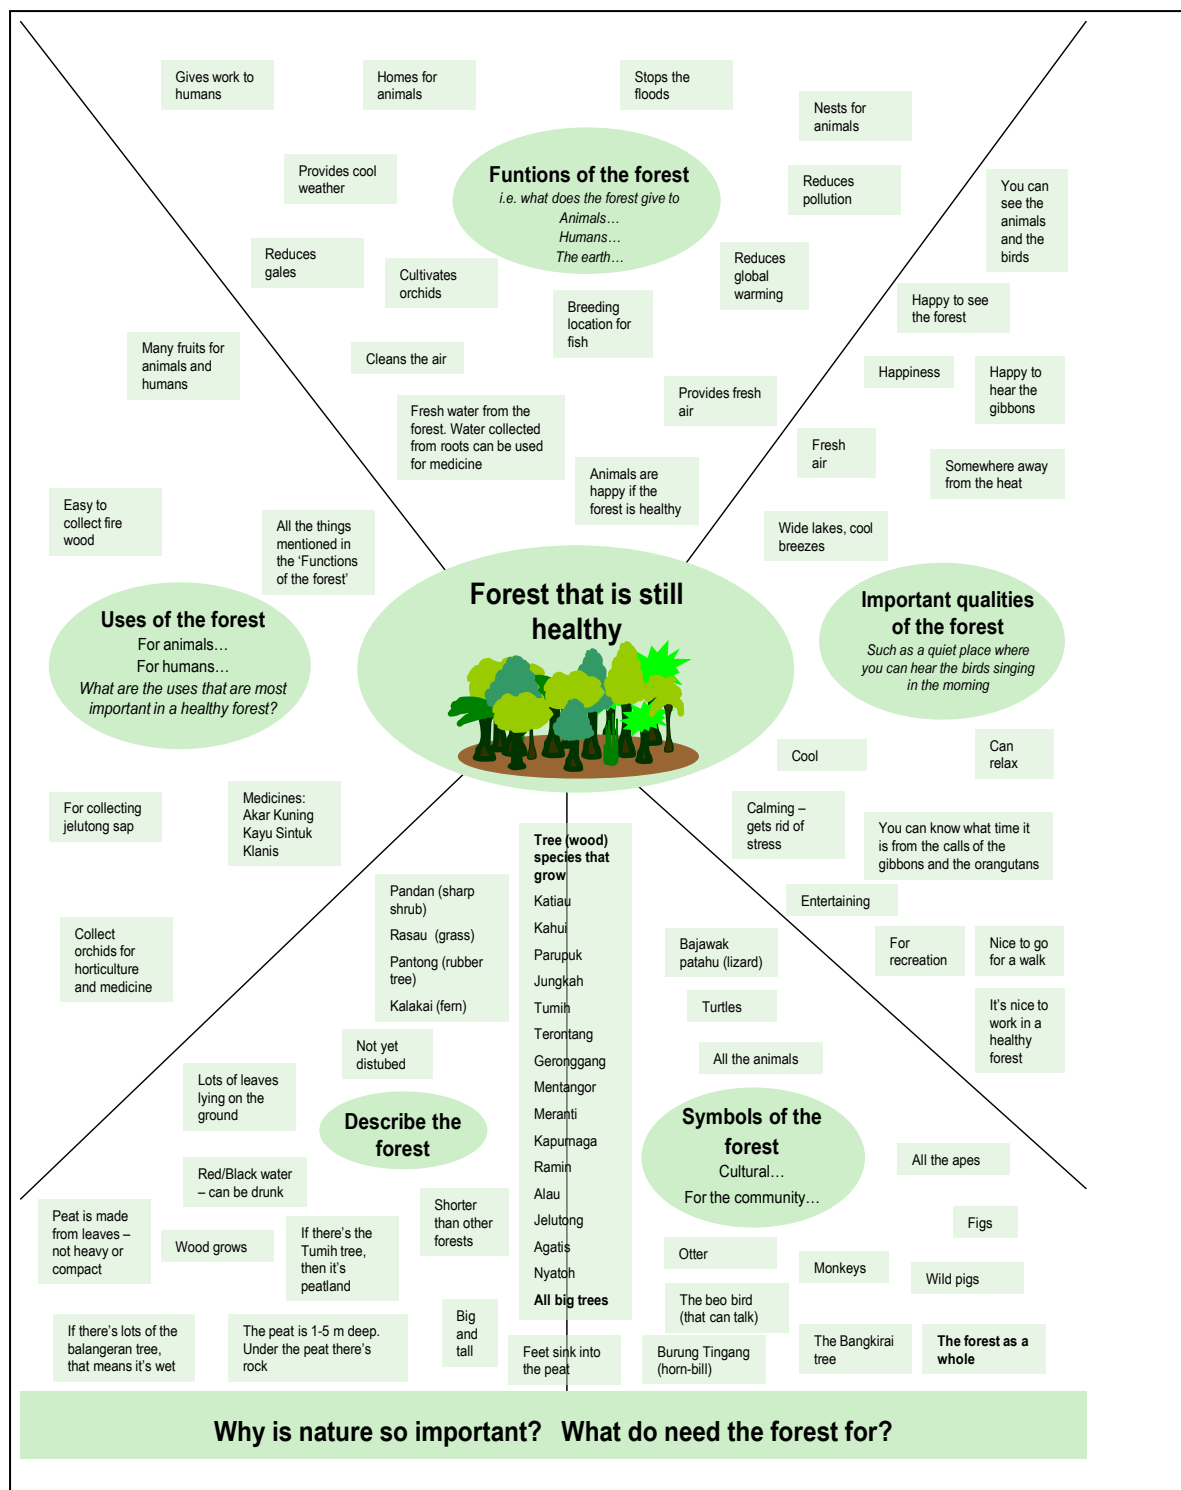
Gives work to humans

Homes for animals

Stops the floods

Nests for animals

Provides cool weather

Funtions of the forest
i.e. what does the forest give to
Animals…
Humans…
The earth…

Reduces pollution

You can see the animals and the birds

Reduces gales

Cultivates orchids

Breeding location for fish

Reduces global warming

Happy to see the forest

Many fruits for animals and humans

Cleans the air

Provides fresh air

Happiness

Happy to hear the gibbons

Fresh water from the forest. Water collected from roots can be used for medicine

Animals are happy if the forest is healthy

Fresh air

Somewhere away from the heat

Easy to collect fire wood

All the things mentioned in the 'Functions of the forest'

Wide lakes, cool breezes

Uses of the forest
For animals…
For humans…
What are the uses that are most important in a healthy forest?

Forest that is still healthy

Important qualities of the forest
Such as a quiet place where you can hear the birds singing in the morning

Cool

Can relax

For collecting jelutong sap

Medicines:
Akar Kuning
Kayu Sintuk
Klanis

Calming – gets rid of stress

You can know what time it is from the calls of the gibbons and the orangutans

Tree (wood) species that grow
Katiau
Kahui
Parupuk
Jungkah
Tumih
Terontang
Geronggang
Mentangor
Meranti
Kapurnaga
Ramin
Alau
Jelutong
Agatis
Nyatoh
All big trees

Pandan (sharp shrub)
Rasau (grass)
Pantong (rubber tree)
Kalakai (fern)

Entertaining

Collect orchids for horticulture and medicine

Bajawak patahu (lizard)

For recreation

Nice to go for a walk

Turtles

It's nice to work in a healthy forest

Not yet distubed

All the animals

Lots of leaves lying on the ground

Describe the forest

Symbols of the forest
Cultural…
For the community…

All the apes

Red/Black water – can be drunk

Peat is made from leaves – not heavy or compact

Wood grows

If there's the Tumih tree, then it's peatland

Shorter than other forests

Figs

Otter

Monkeys

Wild pigs

The beo bird (that can talk)

If there's lots of the balangeran tree, that means it's wet

The peat is 1-5 m deep. Under the peat there's rock

Big and tall

Feet sink into the peat

Burung Tingang (horn-bill)

The Bangkirai tree

The forest as a whole

Why is nature so important? What do need the forest for?